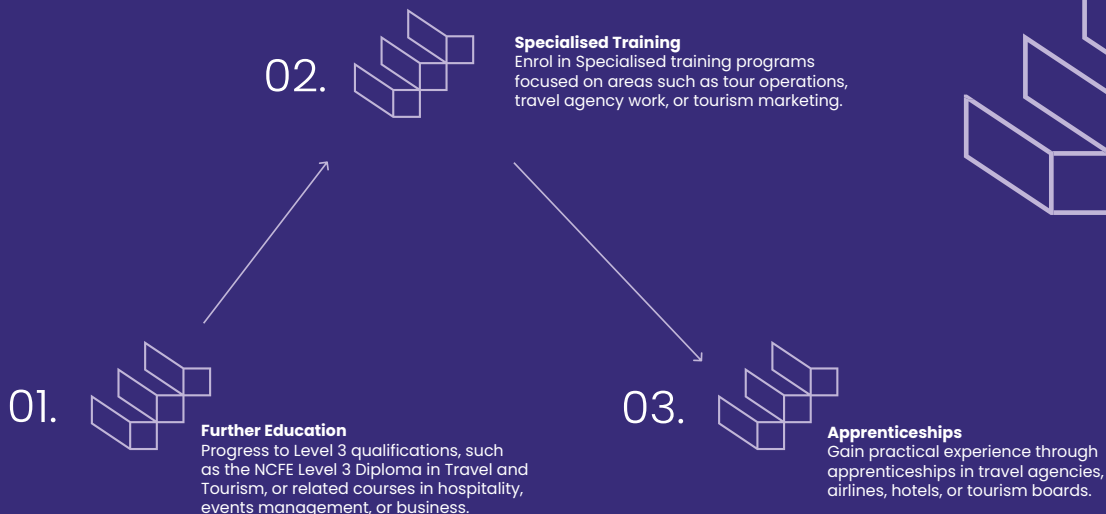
02.

Specialised Training
Enrol in Specialised training programs focused on areas such as tour operations, travel agency work, or tourism marketing.

01.

Further Education
Progress to Level 3 qualifications, such as the NCFE Level 3 Diploma in Travel and Tourism, or related courses in hospitality, events management, or business.

03.

Apprenticeships
Gain practical experience through apprenticeships in travel agencies, airlines, hotels, or tourism boards.